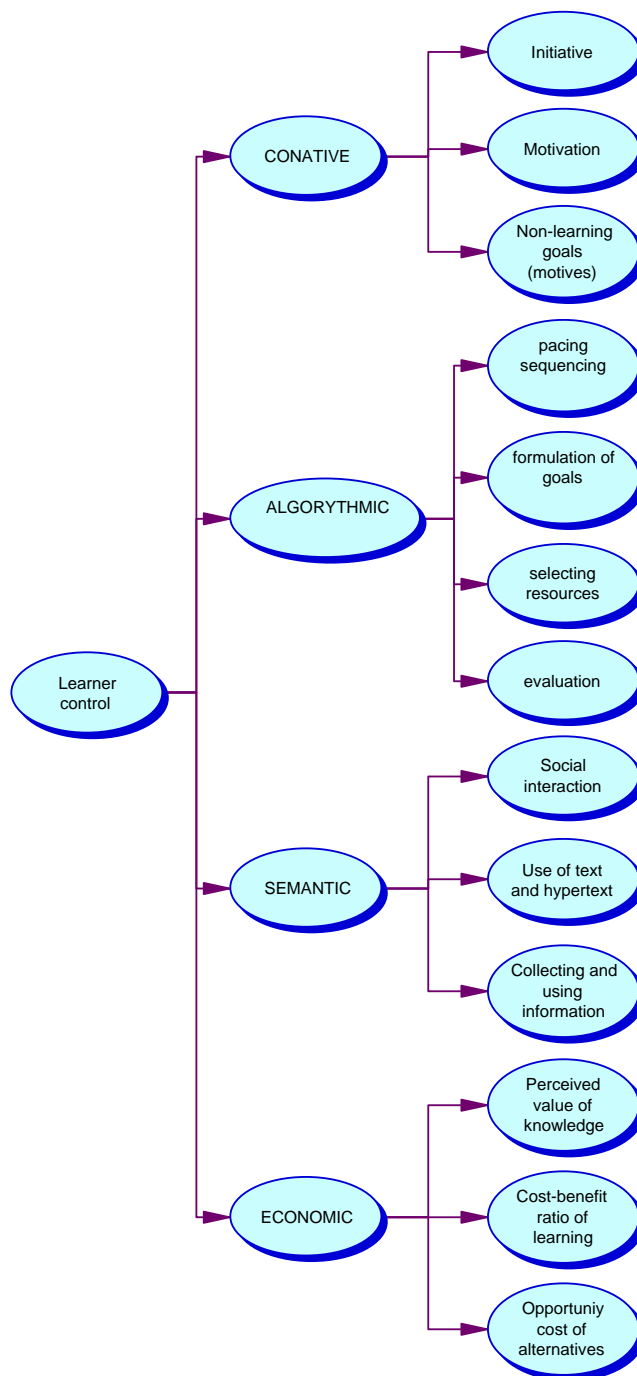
Learner control

CONATIVE

Initiative

Motivation

Non-learning goals (motives)

ALGORYTHMIC

pacing sequencing

formulation of goals

selecting resources

evaluation

SEMANTIC

Social interaction

Use of text and hypertext

Collecting and using information

ECONOMIC

Perceived value of knowledge

Cost-benefit ratio of learning

Opportuniy cost of alternatives